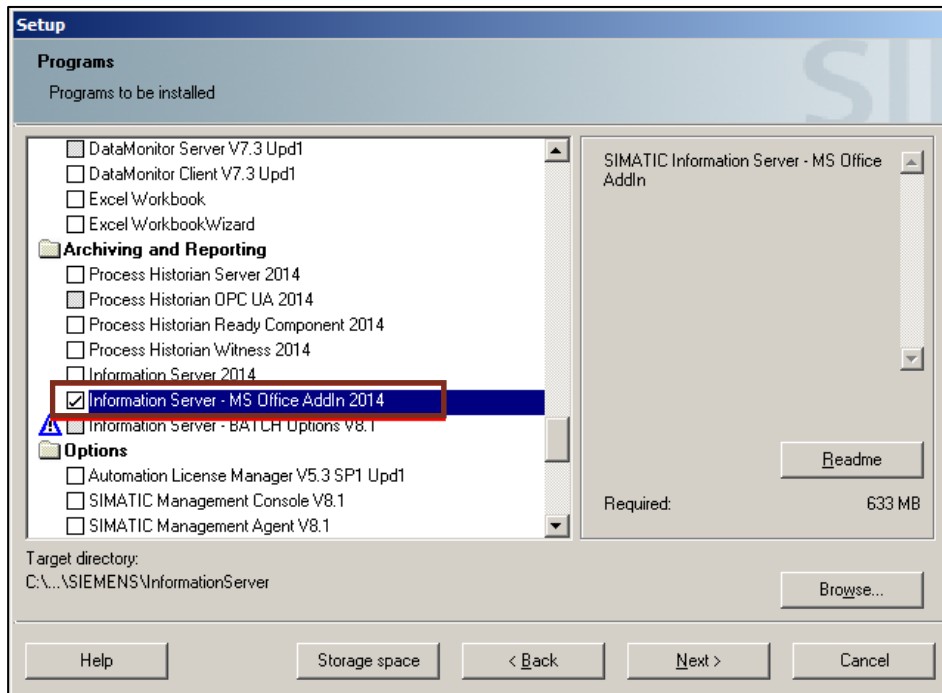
Setup

Programs

Programs to be installed

DataMonitor Server V7.3 Upd1
DataMonitor Client V7.3 Upd1
Excel Workbook
Excel WorkbookWizard
Archiving and Reporting
Process Historian Server 2014
Process Historian OPC UA 2014
Process Historian Ready Component 2014
Process Historian Witness 2014
Information Server 2014
Information Server - MS Office AddIn 2014
Information Server - BATCH Options V8.1
Options
Automation License Manager V5.3 SP1 Upd1
SIMATIC Management Console V8.1
SIMATIC Management Agent V8.1

SIMATIC Information Server - MS Office AddIn

Readme

Required: 633 MB

Target directory:
C:\...\SIEMENS\InformationServer

Browse...

Help
Storage space
< Back
Next >
Cancel